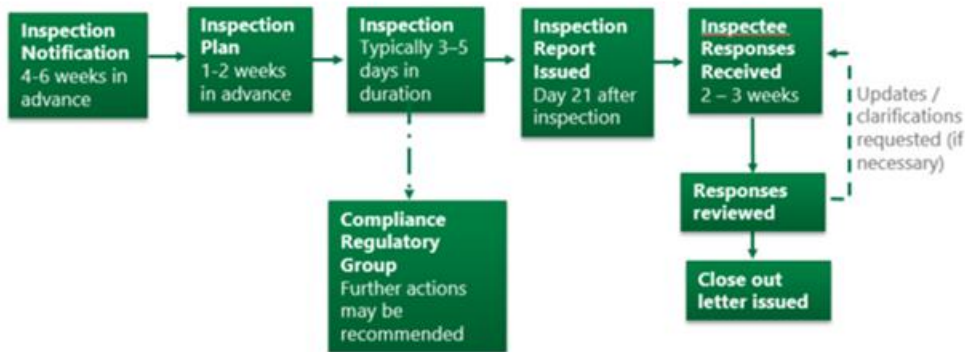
Inspection Notification
4-6 weeks in advance

Inspection Plan
1-2 weeks in advance

Inspection
Typically 3–5 days in duration

Inspection Report Issued
Day 21 after inspection

Inspectee Responses Received
2 – 3 weeks

Updates / clarifications requested (if necessary)

Responses reviewed

Close out letter issued

Compliance Regulatory Group
Further actions may be recommended